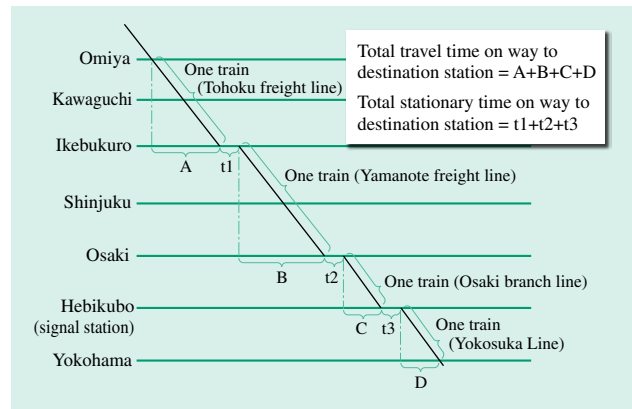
Omiya
Kawaguchi
Ikebukuro
Shinjuku
Osaki
Hebikubo
(signal station)
Yokohama

Total travel time on way to destination station = A+B+C+D
Total stationary time on way to destination station = t1+t2+t3

One train
(Tohoku freight line)
A
t1
One train (Yamanote freight line)
B
t2
One train (Osaki branch line)
C
t3
One train
(Yokosuka Line)
D